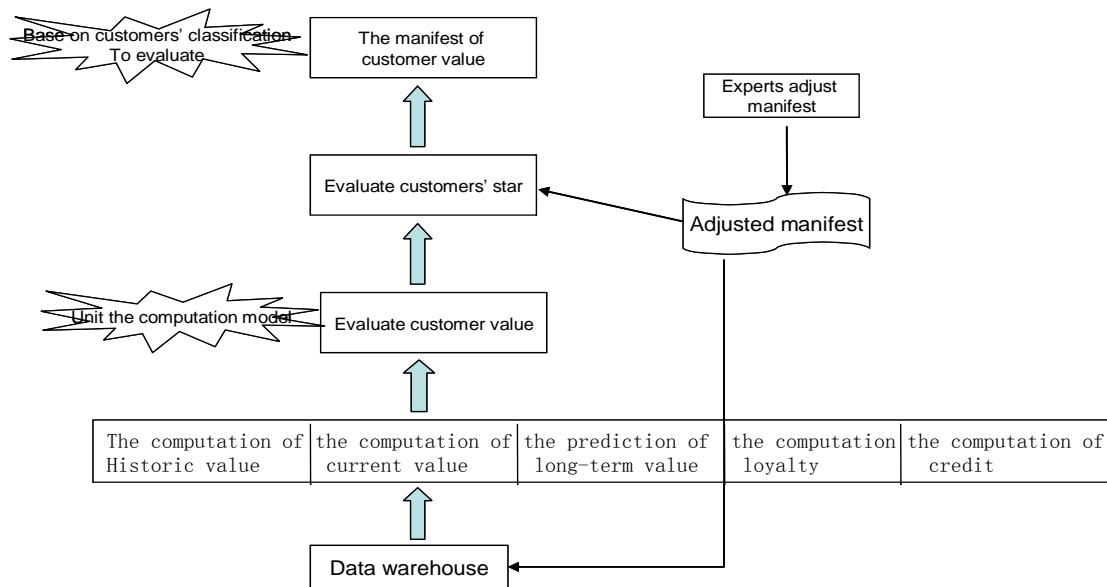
Base on customers' classification To evaluate

The manifest of customer value

Experts adjust manifest

Evaluate customers' star

Adjusted manifest

Unit the computation model

Evaluate customer value

| The computation of Historic value | the computation of current value | the prediction of long-term value | the computation loyalty | the computation of credit |
|---|---|---|---|---|

Data warehouse